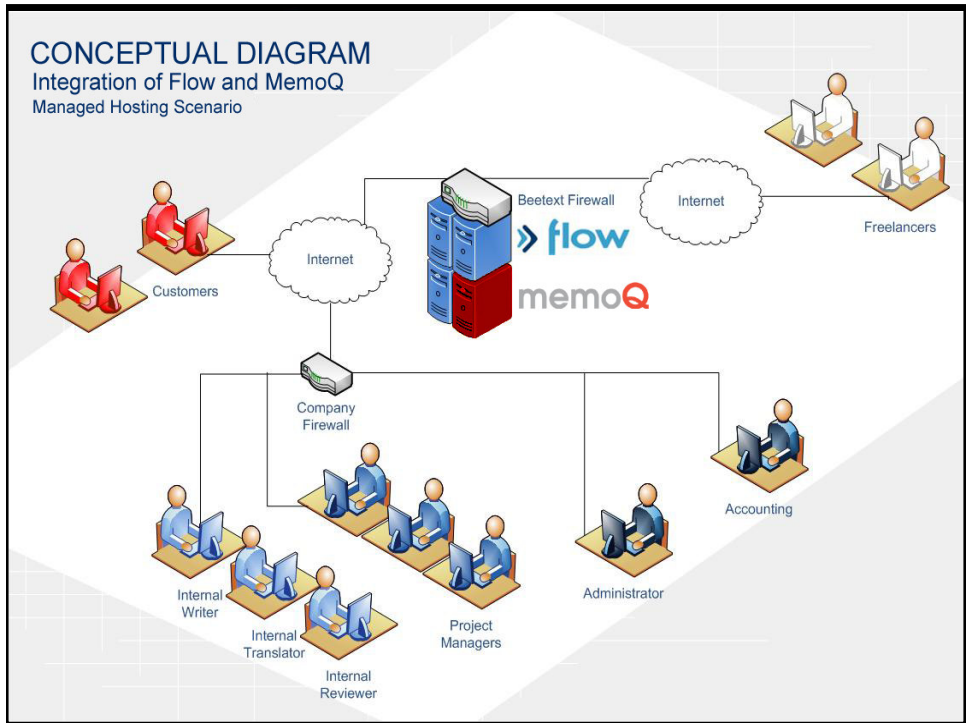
CONCEPTUAL DIAGRAM
Integration of Flow and MemoQ
Managed Hosting Scenario

Beetext Firewall

Internet

Freelancers

Internet

Customers

flow

memoQ

Company Firewall

Accounting

Administrator

Internal Writer

Internal Translator

Internal Reviewer

Project Managers